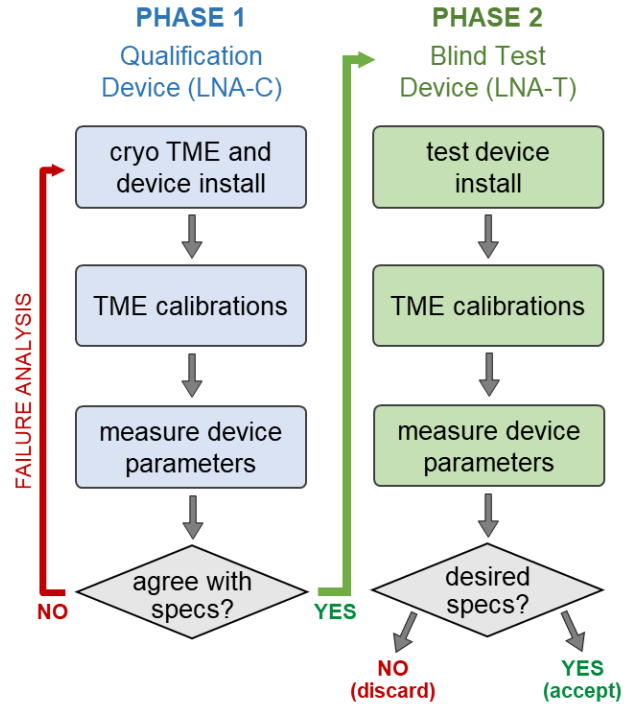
PHASE 1

Qualification Device (LNA-C)

cryo TME and device install

TME calibrations

measure device parameters

agree with specs?

NO

FAILURE ANALYSIS

YES

PHASE 2

Blind Test Device (LNA-T)

test device install

TME calibrations

measure device parameters

desired specs?

NO (discard)

YES (accept)